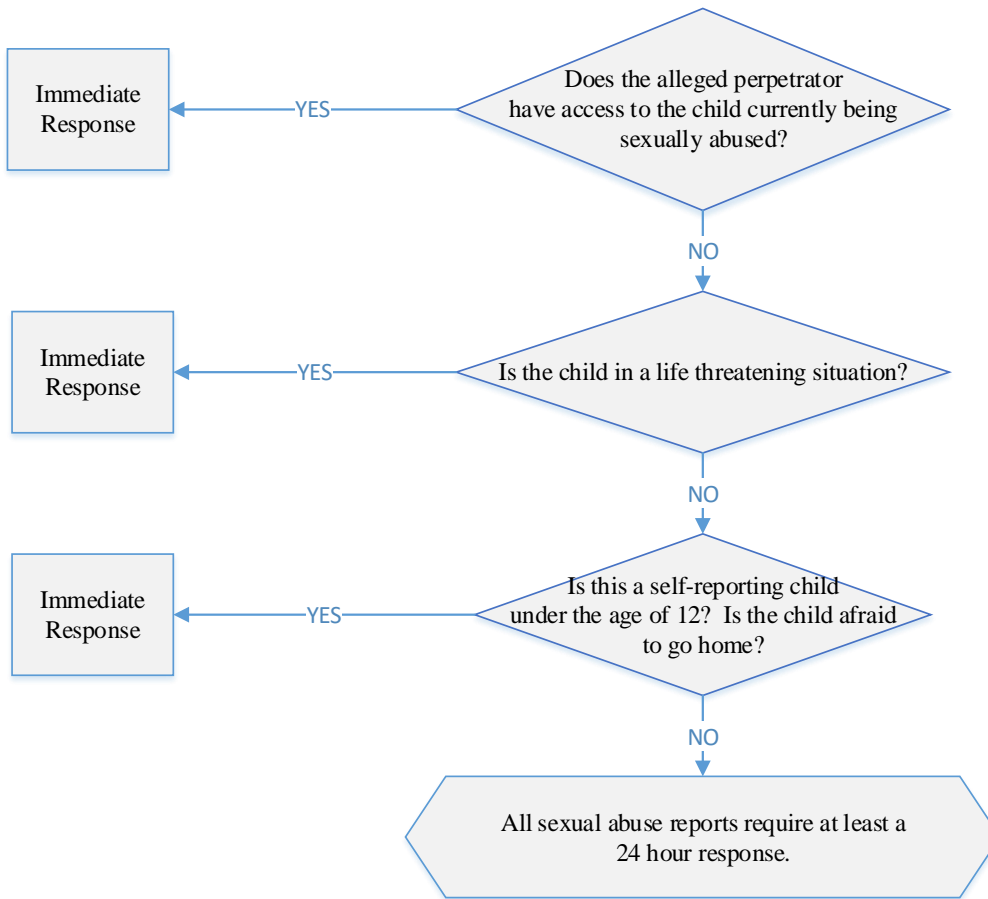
Does the alleged perpetrator have access to the child currently being sexually abused?

YES

Immediate Response

NO

Is the child in a life threatening situation?

YES

Immediate Response

NO

Is this a self-reporting child under the age of 12? Is the child afraid to go home?

YES

Immediate Response

NO

All sexual abuse reports require at least a 24 hour response.